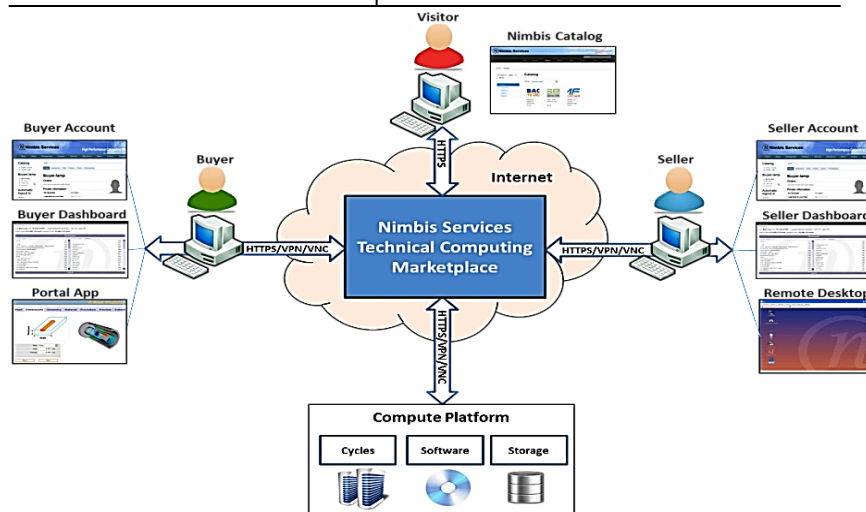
Visitor

Nimbis Catalog

Buyer Account

Buyer

Buyer Dashboard

Portal App

HTTPS

Internet

Nimbis Services Technical Computing Marketplace

HTTPS/VPN/VNC

HTTPS/VPN/VNC

HTTPS/VPN/VNC

Seller

Seller Account

Seller Dashboard

Remote Desktop

Compute Platform

Cycles

Software

Storage